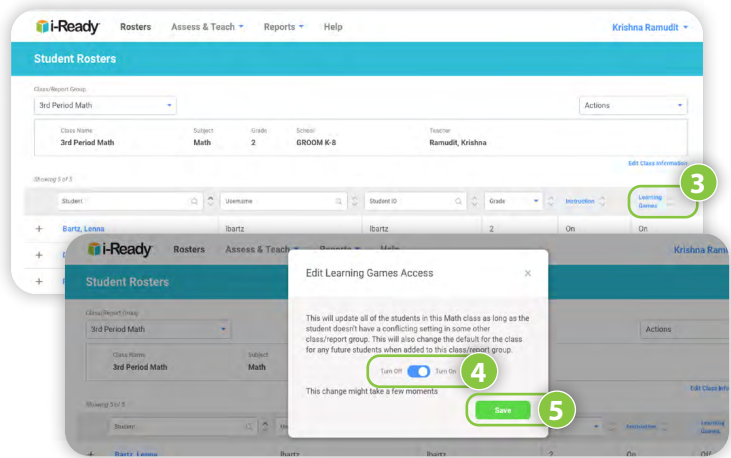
i-Ready Rosters Assess & Teach Reports Help Krishna Ramudit

Student Rosters

Class/Report Group
3rd Period Math
Actions

Class Name
3rd Period Math
Subject
Math
Grade
2
School
GROOM K-8
Teacher
Ramudit, Krishna

Edit Class Information

Showing 5 of 5

| | Student | Username | Student ID | Grade | Instruction | Learning Games |
|---|---|---|---|---|---|---|
| + | Bartz, Lenna | lbartz | lbartz | 2 | On | On |
| + | | | | | | |
| + | | | | | | |

3

i-Ready Rosters Assess & Teach Reports Help Krishna Ramu

Student Rosters

Class/Report Group
3rd Period Math
Actions

Class Name
3rd Period Math
Subject
Math

Edit Class Info

Showing 5 of 5

Student
Instruction
Learning Games

+ Bartz, Lenna lbartz lbartz 2 On Off

Edit Learning Games Access

×

This will update all of the students in this Math class as long as the student doesn't have a conflicting setting in some other class/report group. This will also change the default for the class for any future students when added to this class/report group.

Turn Off Turn On

4

This change might take a few moments

Save

5